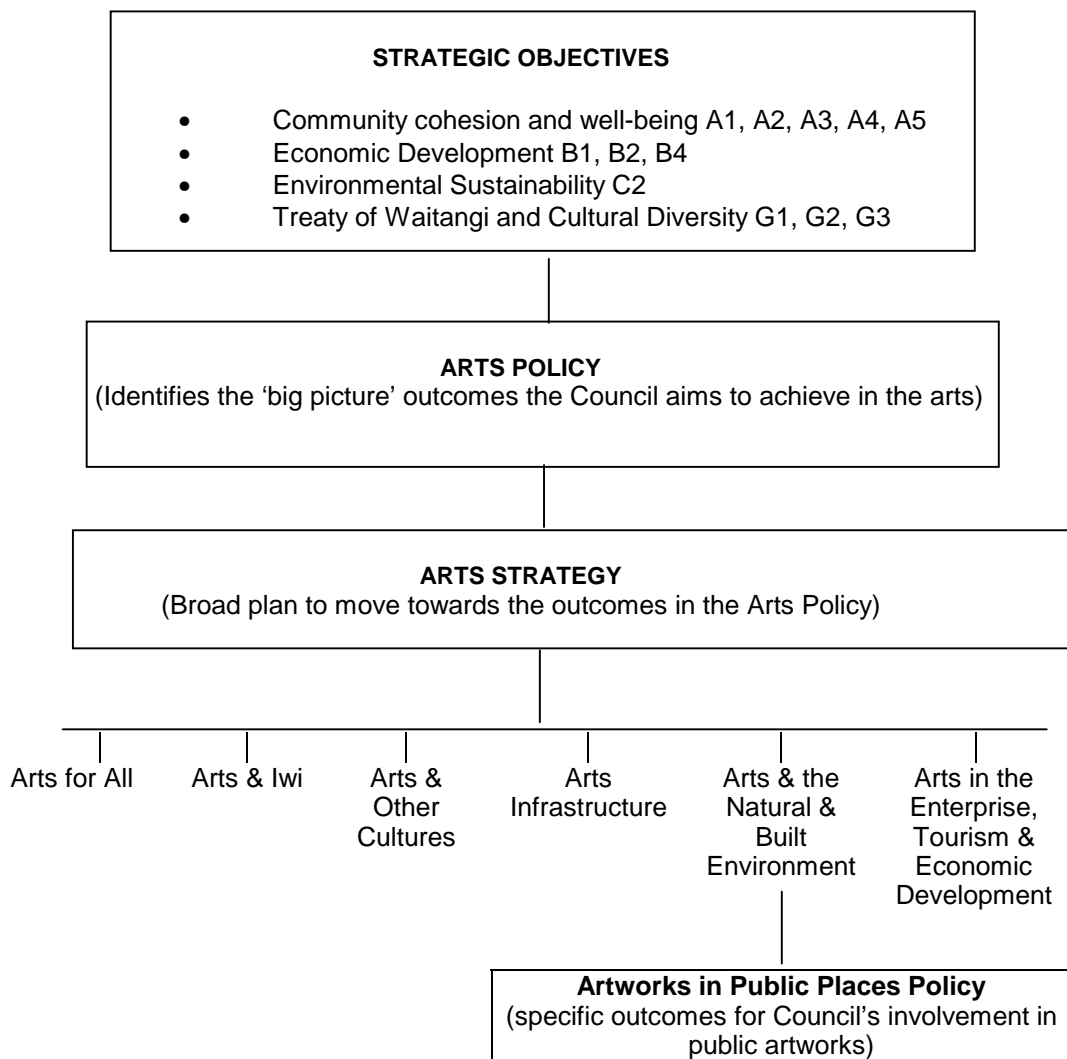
**STRATEGIC OBJECTIVES**

- Community cohesion and well-being A1, A2, A3, A4, A5
- Economic Development B1, B2, B4
- Environmental Sustainability C2
- Treaty of Waitangi and Cultural Diversity G1, G2, G3

**ARTS POLICY**
(Identifies the 'big picture' outcomes the Council aims to achieve in the arts)

**ARTS STRATEGY**
(Broad plan to move towards the outcomes in the Arts Policy)

Arts for All

Arts & Iwi

Arts & Other Cultures

Arts Infrastructure

Arts & the Natural & Built Environment

Arts in the Enterprise, Tourism & Economic Development

**Artworks in Public Places Policy**
(specific outcomes for Council's involvement in public artworks)